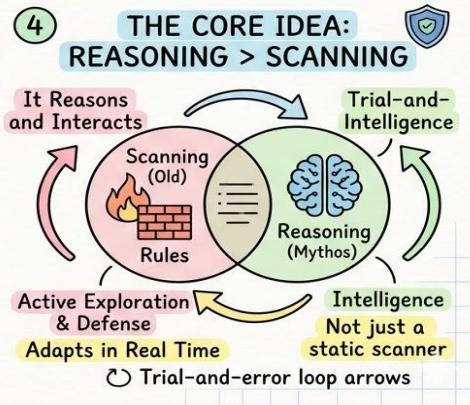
4

THE CORE IDEA: REASONING > SCANNING

It Reasons and Interacts

Trial-and-Intelligence

Scanning (Old)

Rules

Reasoning (Mythos)

Active Exploration & Defense

Adapts in Real Time

Intelligence

Not just a static scanner

Trial-and-error loop arrows